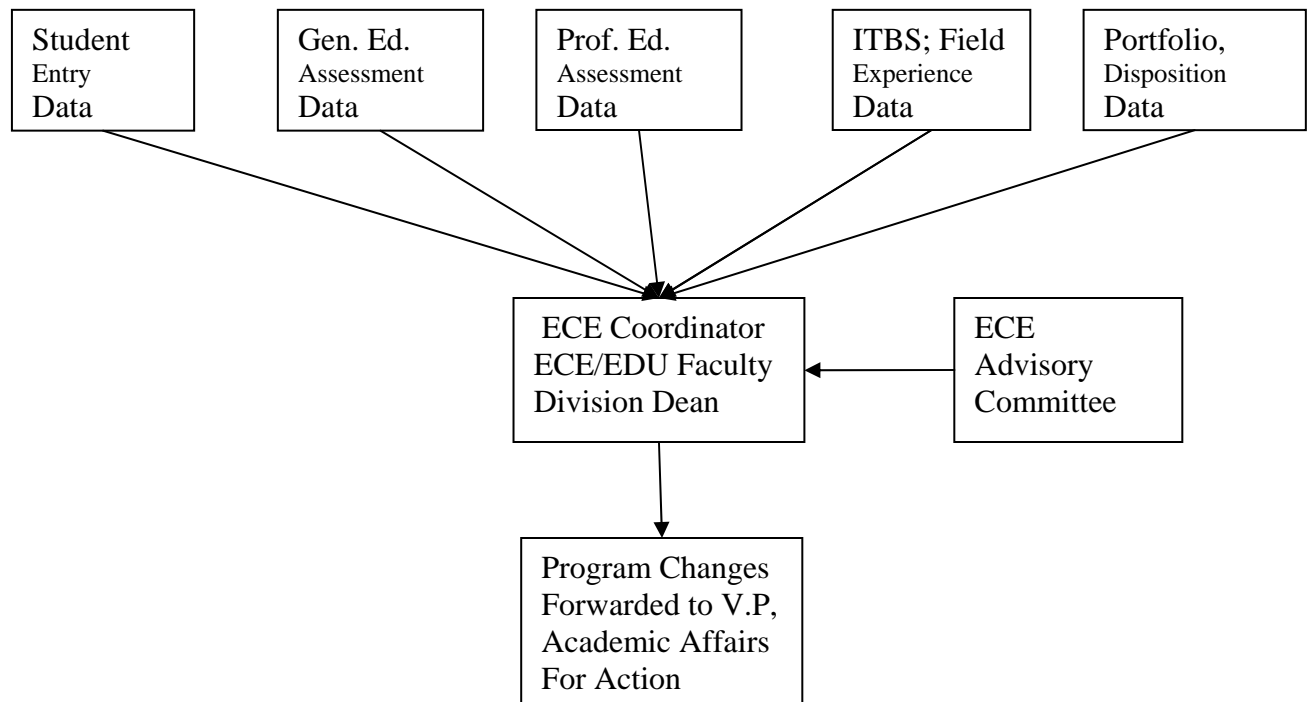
Student Entry Data

Gen. Ed. Assessment Data

Prof. Ed. Assessment Data

ITBS; Field Experience Data

Portfolio, Disposition Data

ECE Coordinator
ECE/EDU Faculty
Division Dean

ECE Advisory Committee

Program Changes Forwarded to V.P, Academic Affairs For Action